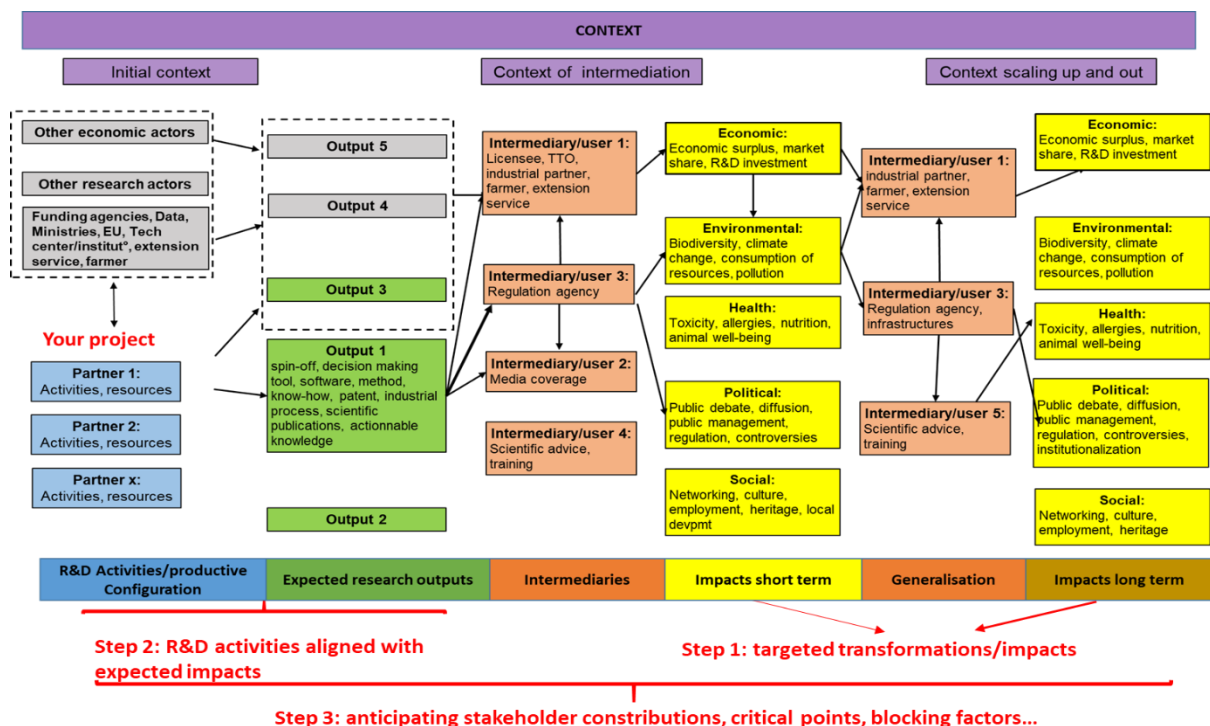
CONTEXT

Initial context

Context of intermediation

Context scaling up and out

Other economic actors

Other research actors

Funding agencies, Data, Ministries, EU, Tech center/institut°, extension service, farmer

Your project

Partner 1: Activities, resources

Partner 2: Activities, resources

Partner x: Activities, resources

Output 5

Output 4

Output 3

Output 1
spin-off, decision making tool, software, method, know-how, patent, industrial process, scientific publications, actionnable knowledge

Output 2

Intermediary/user 1: Licensee, TTO, industrial partner, farmer, extension service

Intermediary/user 3: Regulation agency

Intermediary/user 2: Media coverage

Intermediary/user 4: Scientific advice, training

Economic: Economic surplus, market share, R&D investment

Environmental: Biodiversity, climate change, consumption of resources, pollution

Health: Toxicity, allergies, nutrition, animal well-being

Political: Public debate, diffusion, public management, regulation, controversies

Social: Networking, culture, employment, heritage, local devpmt

Intermediary/user 1: industrial partner, farmer, extension service

Intermediary/user 3: Regulation agency, infrastructures

Intermediary/user 5: Scientific advice, training

Economic: Economic surplus, market share, R&D investment

Environmental: Biodiversity, climate change, consumption of resources, pollution

Health: Toxicity, allergies, nutrition, animal well-being

Political: Public debate, diffusion, public management, regulation, controversies, institutionalization

Social: Networking, culture, employment, heritage

| R&D Activities/productive Configuration | Expected research outputs | Intermediaries | Impacts short term | Generalisation | Impacts long term |
|---|---|---|---|---|---|

Step 2: R&D activities aligned with expected impacts

Step 1: targeted transformations/impacts

Step 3: anticipating stakeholder constributions, critical points, blocking factors...